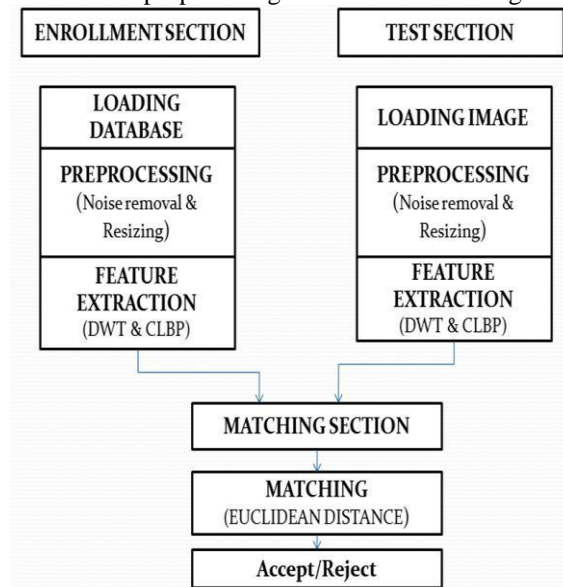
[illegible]

ENROLLMENT SECTION

LOADING DATABASE

PREPROCESSING (Noise removal & Resizing)

FEATURE EXTRACTION (DWT & CLBP)

TEST SECTION

LOADING IMAGE

PREPROCESSING (Noise removal & Resizing)

FEATURE EXTRACTION (DWT & CLBP)

MATCHING SECTION

MATCHING (EUCLIDEAN DISTANCE)

Accept/Reject